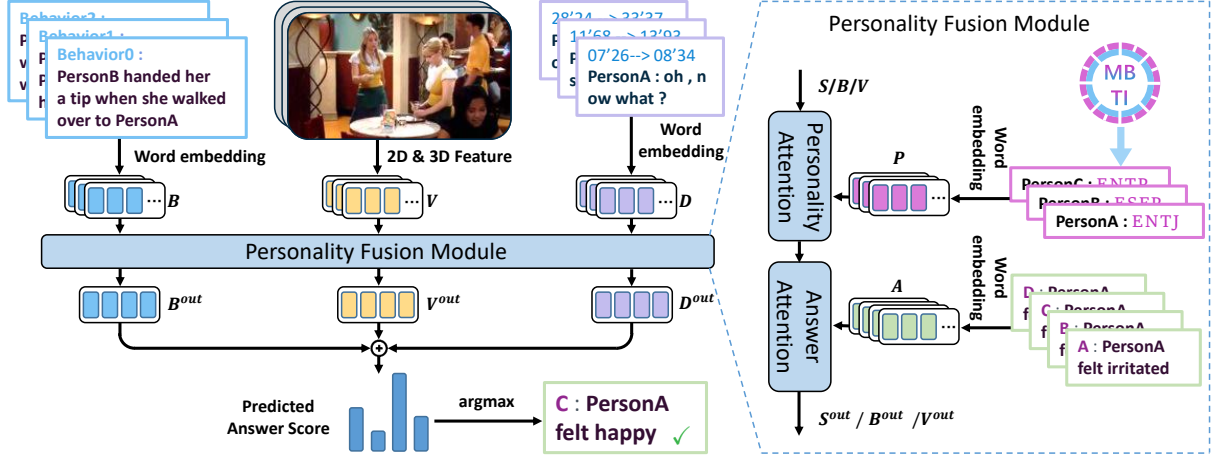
Behavior2 :
Behavior1 :
Behavior0 :
PersonB handed her a tip when she walked over to PersonA

28'24 --> 33'37
11'68 --> 13'93
07'26--> 08'34
PersonA : oh , n ow what ?

Word embedding
2D & 3D Feature
Word embedding

$B$
$V$
$D$

Personality Fusion Module

$B^{out}$
$V^{out}$
$D^{out}$

Predicted Answer Score
argmax
C : PersonA felt happy ✓

Personality Fusion Module

$S/B/V$
Personality Attention
$P$
Word embedding
MB TI
PersonC : ENTP
PersonB : ESFP
PersonA : ENTJ

Answer Attention
$A$
Word embedding
D : PersonA
C : PersonA
B : PersonA
A : PersonA felt irritated

$S^{out}$ / $B^{out}$ /$V^{out}$